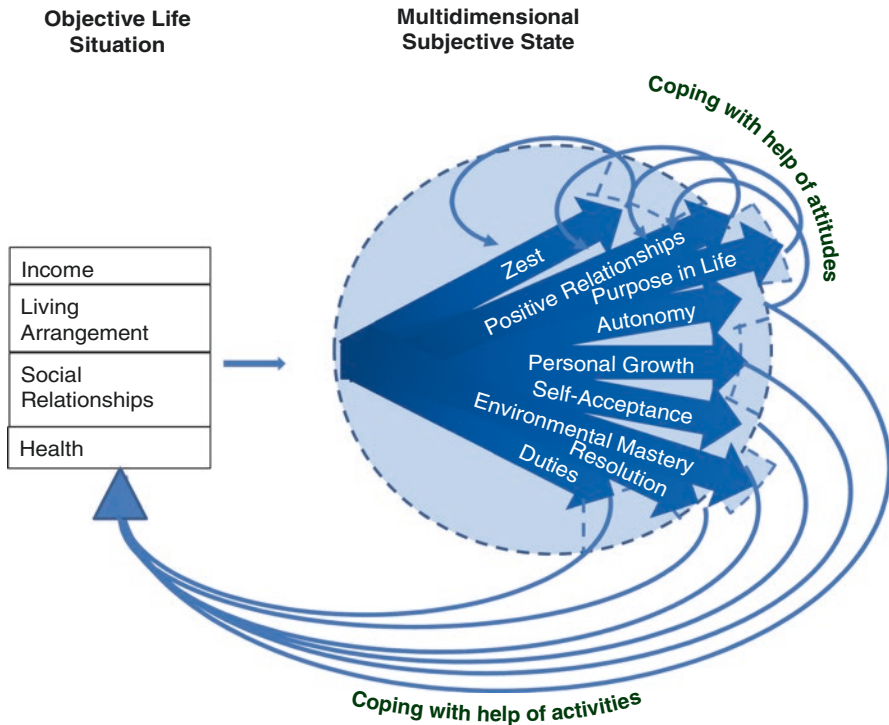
Objective Life Situation

Multidimensional Subjective State

Coping with help of attitudes

Income

Living Arrangement

Social Relationships

Health

Zest

Positive Relationships

Purpose in Life

Autonomy

Personal Growth

Self-Acceptance

Environmental Mastery

Resolution

Duties

Coping with help of activities